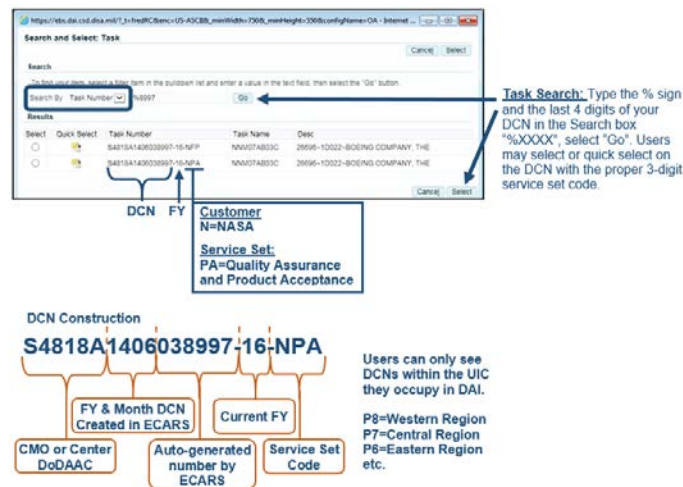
https://ebs.dai.csd.disa.mil/?_t=fredRC&enc=US-ASCII&_minWidth=750&_minHeight=550&configName=OA - Internet ...

Search and Select: Task

Cancel Select

Search

To find your item, select a filter item in the pulldown list and enter a value in the text field, then select the "Go" button.

Search By Task Number %8997 Go

Results

| Select | Quick Select | Task Number | Task Name | Desc |
|---|---|---|---|---|
| | | S4818A1406038997-16-NFP | NNM07AB03C | 26696~1D022~BOEING COMPANY, THE |
| | | S4818A1406038997-16-NPA | NNM07AB03C | 26696~1D022~BOEING COMPANY, THE |

Cancel Select

Task Search: Type the % sign and the last 4 digits of your DCN in the Search box "%XXXX", select "Go". Users may select or quick select on the DCN with the proper 3-digit service set code.

DCN FY

Customer
N=NASA

Service Set:
PA=Quality Assurance and Product Acceptance

DCN Construction

S4818A1406038997-16-NPA

FY & Month DCN Created in ECARS

Current FY

CMO or Center DoDAAC

Auto-generated number by ECARS

Service Set Code

Users can only see DCNs within the UIC they occupy in DAI.

P8=Western Region
P7=Central Region
P6=Eastern Region
etc.